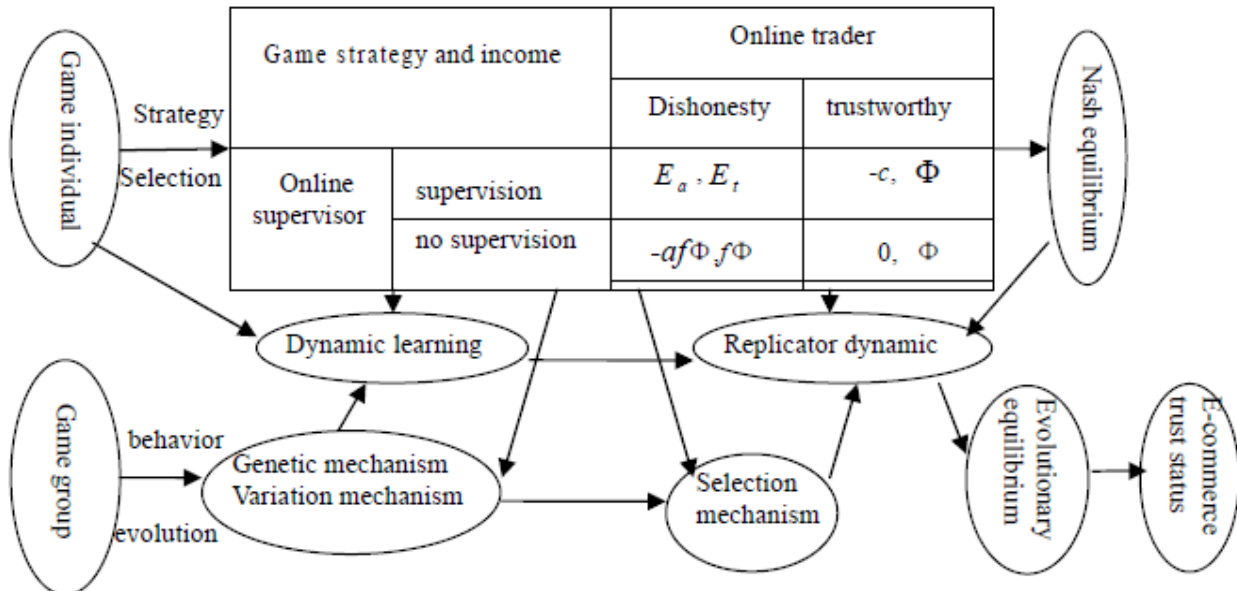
Game individual

Strategy

Selection

| Game strategy and income | | Online trader | |
|---|---|---|---|
| | | Dishonesty | trustworthy |
| Online supervisor | supervision | $E_a$ , $E_t$ | -$c$, $\Phi$ |
| | no supervision | -$af\Phi$ ,$f\Phi$ | 0, $\Phi$ |

Nash equilibrium

Dynamic learning

Replicator dynamic

Game group

behavior

evolution

Genetic mechanism
Variation mechanism

Selection mechanism

Evolutionary equilibrium

E-commerce trust status